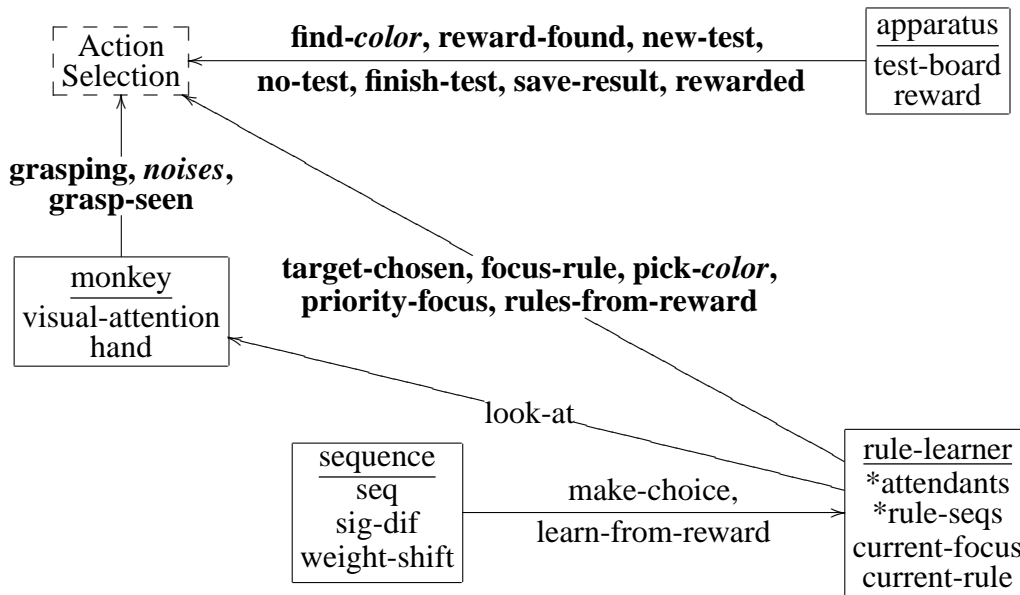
Action Selection

find-*color*, reward-found, new-test,
no-test, finish-test, save-result, rewarded

apparatus
test-board
reward

grasping, *noises*,
grasp-seen

monkey
visual-attention
hand

target-chosen, focus-rule, pick-*color*,
priority-focus, rules-from-reward

look-at

sequence
seq
sig-dif
weight-shift

make-choice,
learn-from-reward

rule-learner
*attendants
*rule-seqs
current-focus
current-rule